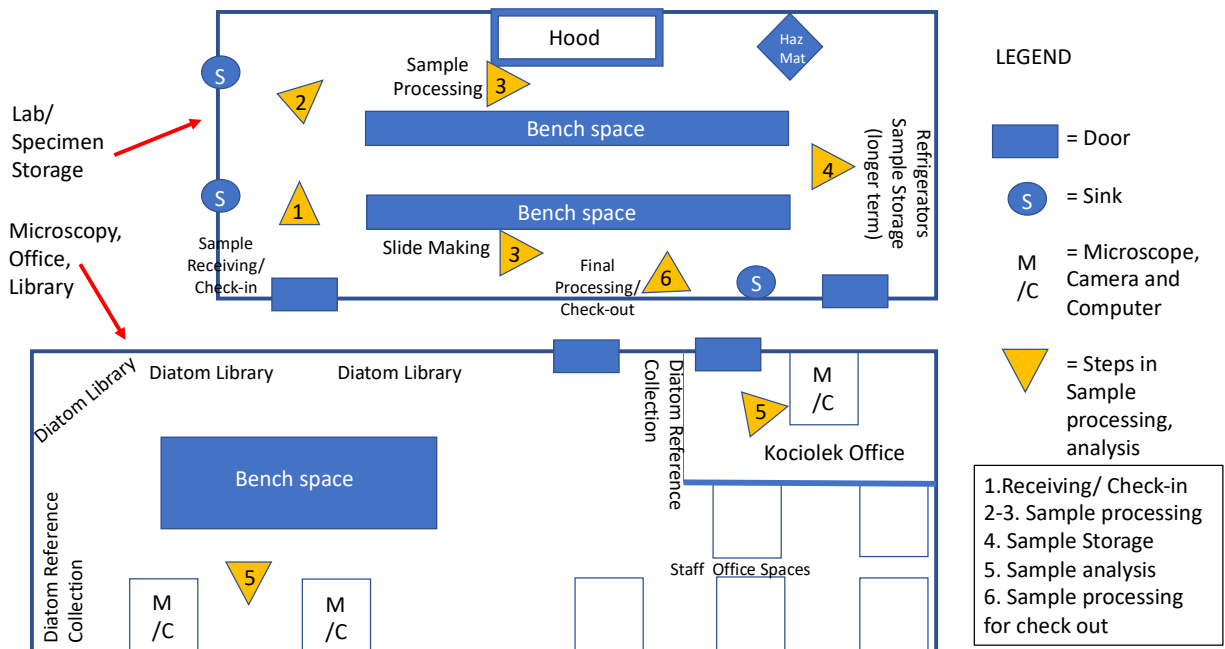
Lab/ Specimen Storage

Microscopy, Office, Library

S

2

Sample Processing

3

Hood

Haz Mat

Bench space

Refrigerators Sample Storage (longer term)

4

S

1

Bench space

Sample Receiving/ Check-in

Slide Making

3

Final Processing/ Check-out

6

S

LEGEND

= Door

S = Sink

M /C = Microscope, Camera and Computer

= Steps in Sample processing, analysis

1.Receiving/ Check-in
2-3. Sample processing
4. Sample Storage
5. Sample analysis
6. Sample processing for check out

Diatom Library

Diatom Library

Diatom Library

Diatom Reference Collection

M /C

5

Kociolek Office

Bench space

Diatom Reference Collection

5

M /C

M /C

Staff Office Spaces